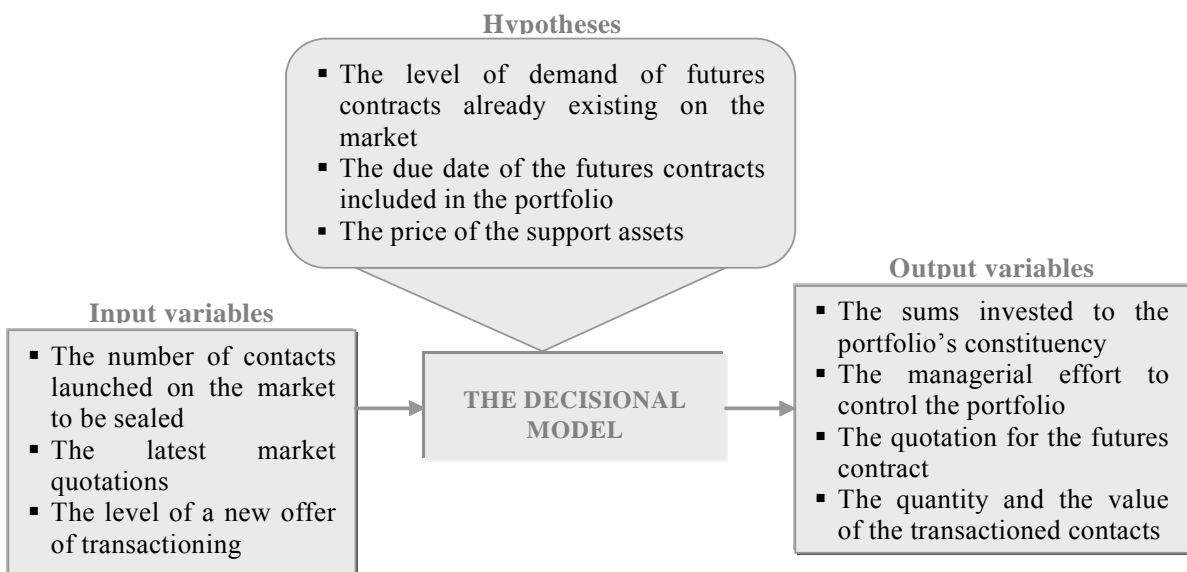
Hypotheses

- The level of demand of futures contracts already existing on the market
- The due date of the futures contracts included in the portfolio
- The price of the support assets

Input variables

- The number of contacts launched on the market to be sealed
- The latest market quotations
- The level of a new offer of transactioning

THE DECISIONAL MODEL

Output variables

- The sums invested to the portfolio's constituency
- The managerial effort to control the portfolio
- The quotation for the futures contract
- The quantity and the value of the transactioned contacts